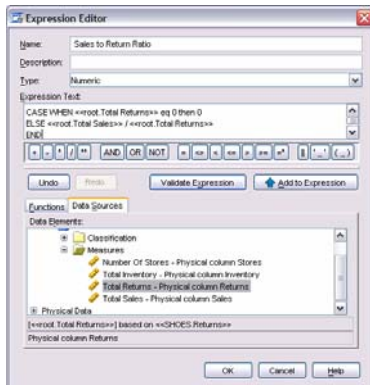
Expression Editor

Name: Sales to Return Ratio

Description:

Type: Numeric

Expression Text:

CASE WHEN <<root.Total Returns>> eq 0 then 0
ELSE <<root.Total Sales>> / <<root.Total Returns>>
END

+ - * / ** AND OR NOT = <> < <= > >= ≠ || '_' (...)

Undo Redo Validate Expression Add to Expression

Functions Data Sources

Data Elements:

Classification
Measures
Number Of Stores - Physical column Stores
Total Inventory - Physical column Inventory
Total Returns - Physical column Returns
Total Sales - Physical column Sales
Physical Data

[<<root.Total Returns>>] based on <<SHOES.Returns>>

Physical column Returns

OK Cancel Help